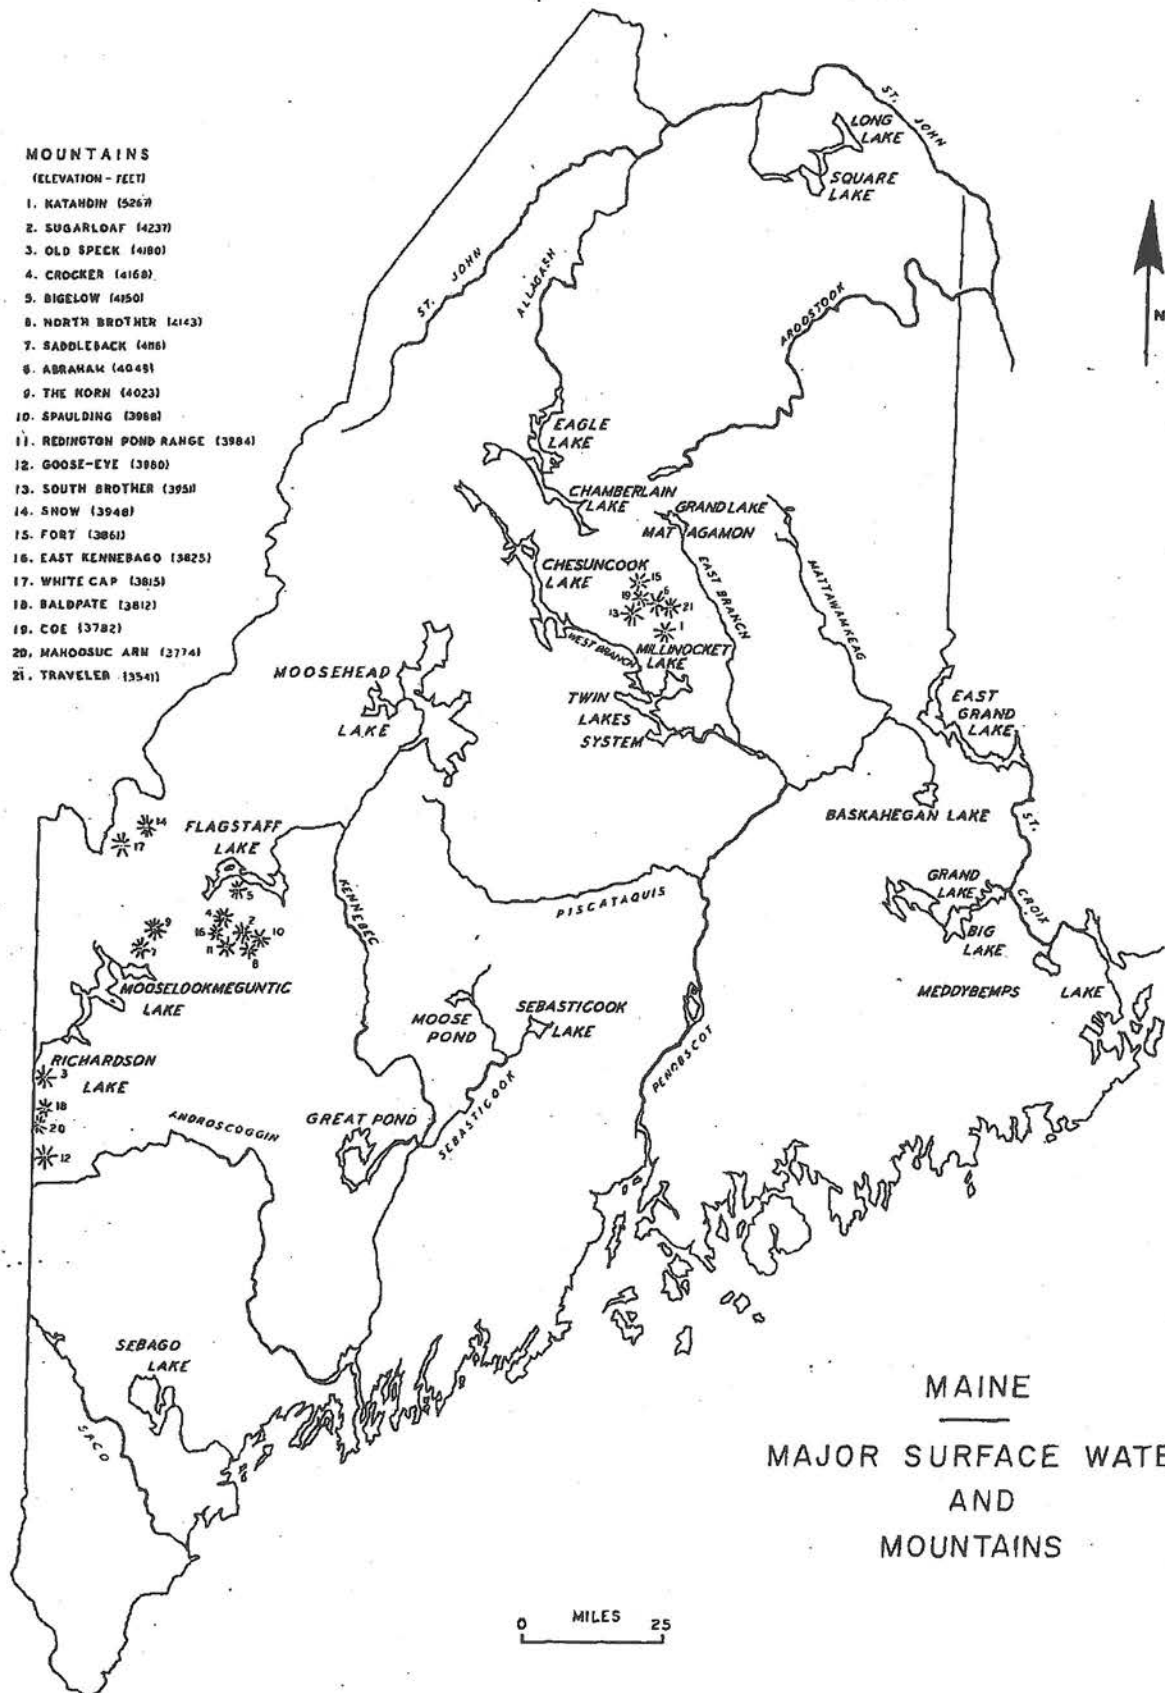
MOUNTAINS
(ELEVATION - FEET)
1. KATAHDIN (5267)
2. SUGARLOAF (4237)
3. OLD SPECK (4180)
4. CROCKER (4168)
5. BIGELOW (4150)
6. NORTH BROTHER (4143)
7. SADDLEBACK (4116)
8. ABRAHAM (4049)
9. THE HORN (4023)
10. SPAULDING (3988)
11. REDINGTON POND RANGE (3984)
12. GOOSE-EYE (3980)
13. SOUTH BROTHER (3951)
14. SNOW (3948)
15. FORT (3861)
16. EAST KENNEBAGO (3825)
17. WHITE CAP (3815)
18. BALDPATE (3812)
19. COE (3782)
20. MAHOOSUC ARM (3774)
21. TRAVELER (3541)

ST. JOHN
LONG LAKE
SQUARE LAKE
N
ST. JOHN
ALLAGASH
AROOSTOOK
EAGLE LAKE
CHAMBERLAIN LAKE
GRAND LAKE
MATAGAMON
CHESUNCOOK LAKE
EAST BRANCH
MATTAWAMKEAG
WEST BRANCH
MILLINOCKET LAKE
MOOSEHEAD LAKE
TWIN LAKES SYSTEM
EAST GRAND LAKE
BASKAHEGAN LAKE
ST.
FLAGSTAFF LAKE
KENNEBEC
PISCATAQUIS
GRAND LAKE
BIG LAKE
CROIX
MEDDYBEMPS LAKE
MOOSELOOKMEGUNTIC LAKE
MOOSE POND
SEBASTICOOK LAKE
RICHARDSON LAKE
PENOBSCOT
ANDROSCOGGIN
GREAT POND
SEBASTICOOK
SEBAGO LAKE
SACO

MAINE
MAJOR SURFACE WATE
AND
MOUNTAINS

0 MILES 25